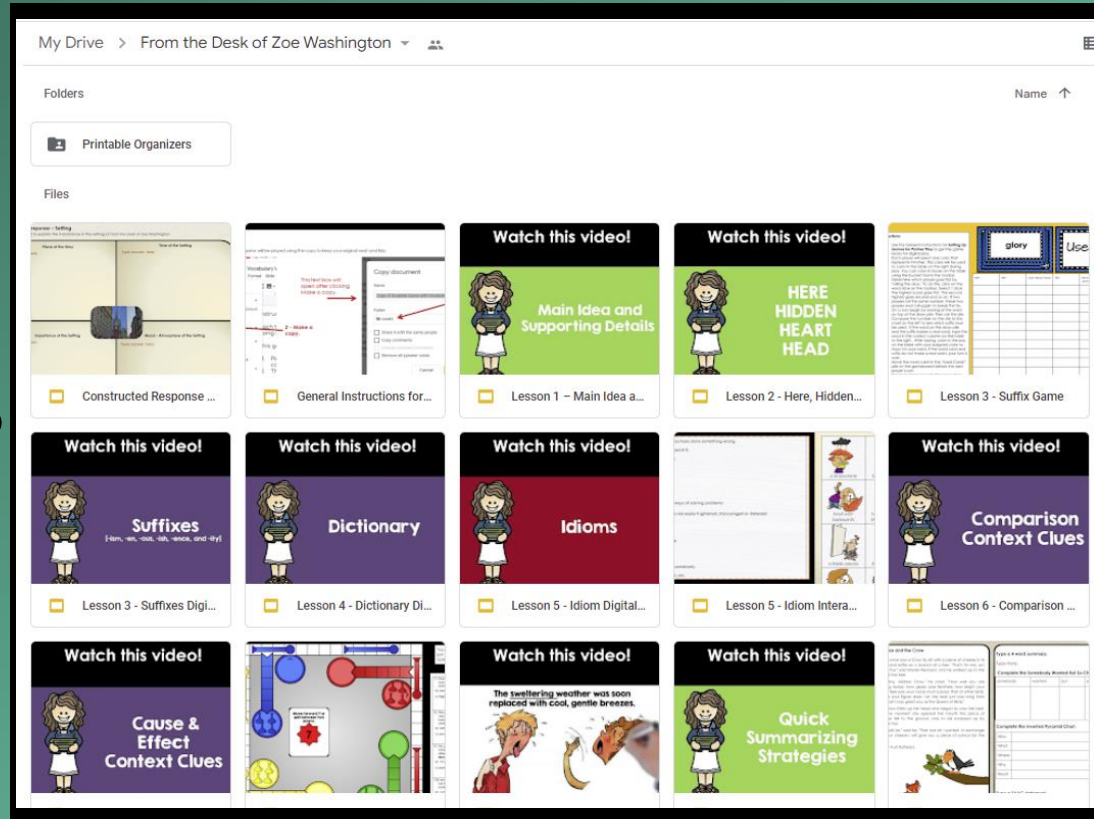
My Drive > From the Desk of Zoe Washington

Folders

Name ↑

Printable Organizers

Files

Constructed Response ...

General Instructions for...

Watch this video!
Main Idea and Supporting Details
Lesson 1 – Main Idea a...

Watch this video!
HERE HIDDEN HEART HEAD
Lesson 2 - Here, Hidden...

glory
Use
Lesson 3 - Suffix Game

Watch this video!
Suffixes
(-ism, -en, -ous, -ish, -ence, and -ity)
Lesson 3 - Suffixes Digi...

Watch this video!
Dictionary
Lesson 4 - Dictionary Di...

Watch this video!
Idioms
Lesson 5 - Idiom Digital...

Lesson 5 - Idiom Intera...

Watch this video!
Comparison Context Clues
Lesson 6 - Comparison ...

Watch this video!
Cause & Effect Context Clues

Watch this video!
The sweltering weather was soon replaced with cool, gentle breezes.

Watch this video!
Quick Summarizing Strategies